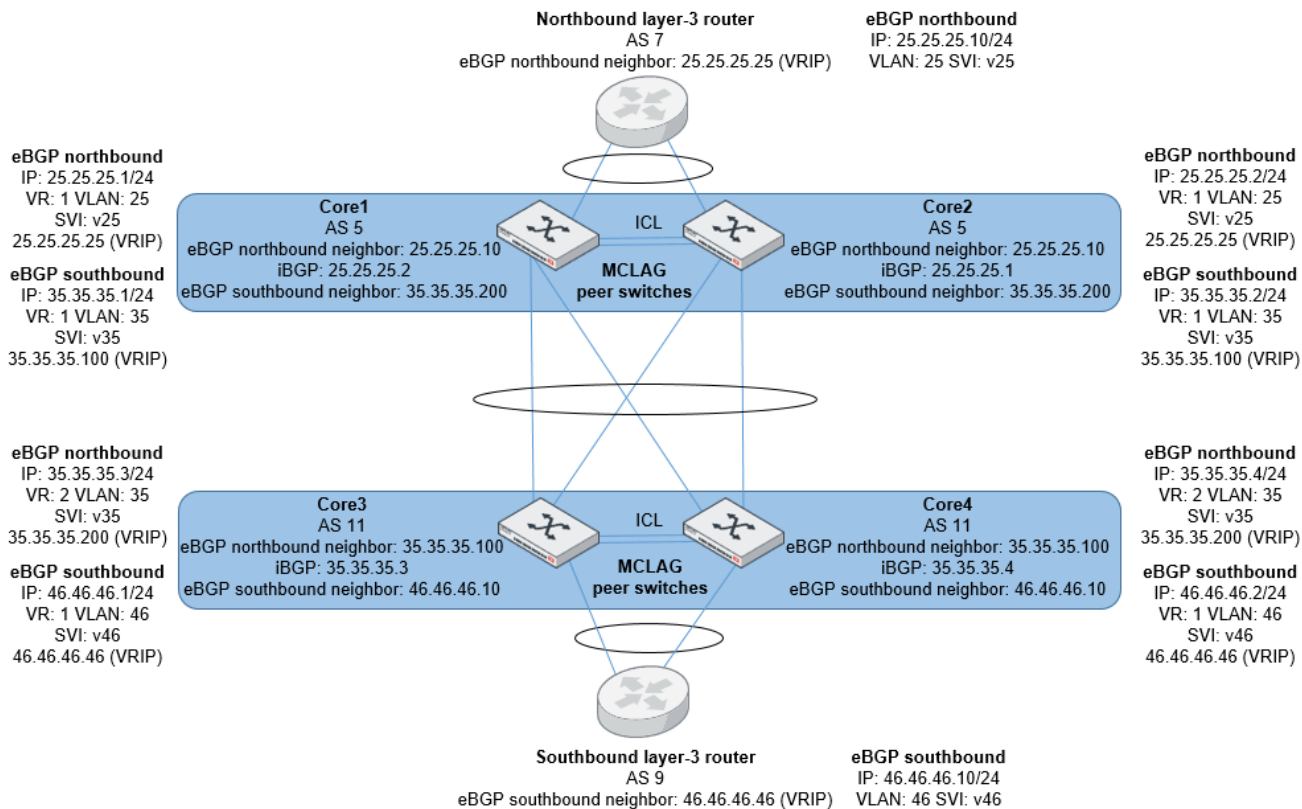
Northbound layer-3 router
AS 7
eBGP northbound neighbor: 25.25.25.25 (VRIP)

eBGP northbound
IP: 25.25.25.10/24
VLAN: 25 SVI: v25

eBGP northbound
IP: 25.25.25.1/24
VR: 1 VLAN: 25
SVI: v25
25.25.25.25 (VRIP)

eBGP southbound
IP: 35.35.35.1/24
VR: 1 VLAN: 35
SVI: v35
35.35.35.100 (VRIP)

Core1
AS 5
eBGP northbound neighbor: 25.25.25.10
iBGP: 25.25.25.2
eBGP southbound neighbor: 35.35.35.200

ICL

MCLAG
peer switches

Core2
AS 5
eBGP northbound neighbor: 25.25.25.10
iBGP: 25.25.25.1
eBGP southbound neighbor: 35.35.35.200

eBGP northbound
IP: 25.25.25.2/24
VR: 1 VLAN: 25
SVI: v25
25.25.25.25 (VRIP)

eBGP southbound
IP: 35.35.35.2/24
VR: 1 VLAN: 35
SVI: v35
35.35.35.100 (VRIP)

eBGP northbound
IP: 35.35.35.3/24
VR: 2 VLAN: 35
SVI: v35
35.35.35.200 (VRIP)

eBGP southbound
IP: 46.46.46.1/24
VR: 1 VLAN: 46
SVI: v46
46.46.46.46 (VRIP)

Core3
AS 11
eBGP northbound neighbor: 35.35.35.100
iBGP: 35.35.35.3
eBGP southbound neighbor: 46.46.46.10

ICL

MCLAG
peer switches

Core4
AS 11
eBGP northbound neighbor: 35.35.35.100
iBGP: 35.35.35.4
eBGP southbound neighbor: 46.46.46.10

eBGP northbound
IP: 35.35.35.4/24
VR: 2 VLAN: 35
SVI: v35
35.35.35.200 (VRIP)

eBGP southbound
IP: 46.46.46.2/24
VR: 1 VLAN: 46
SVI: v46
46.46.46.46 (VRIP)

Southbound layer-3 router
AS 9
eBGP southbound neighbor: 46.46.46.46 (VRIP)

eBGP southbound
IP: 46.46.46.10/24
VLAN: 46 SVI: v46